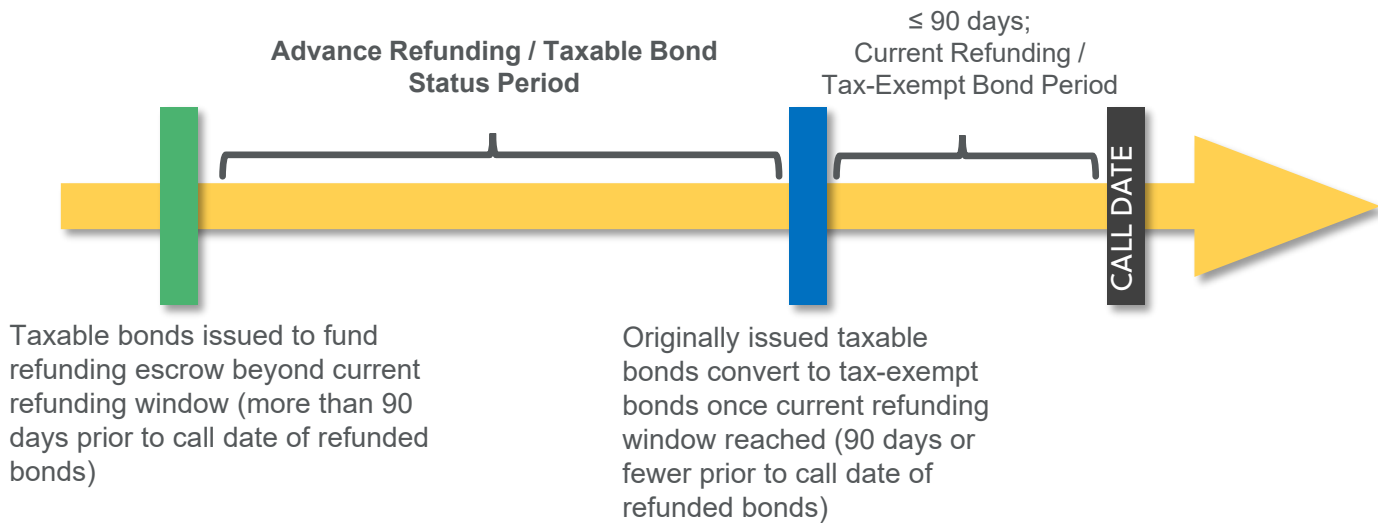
≤ 90 days;
Current Refunding /
Tax-Exempt Bond Period

Advance Refunding / Taxable Bond Status Period

CALL DATE

Taxable bonds issued to fund refunding escrow beyond current refunding window (more than 90 days prior to call date of refunded bonds)

Originally issued taxable bonds convert to tax-exempt bonds once current refunding window reached (90 days or fewer prior to call date of refunded bonds)